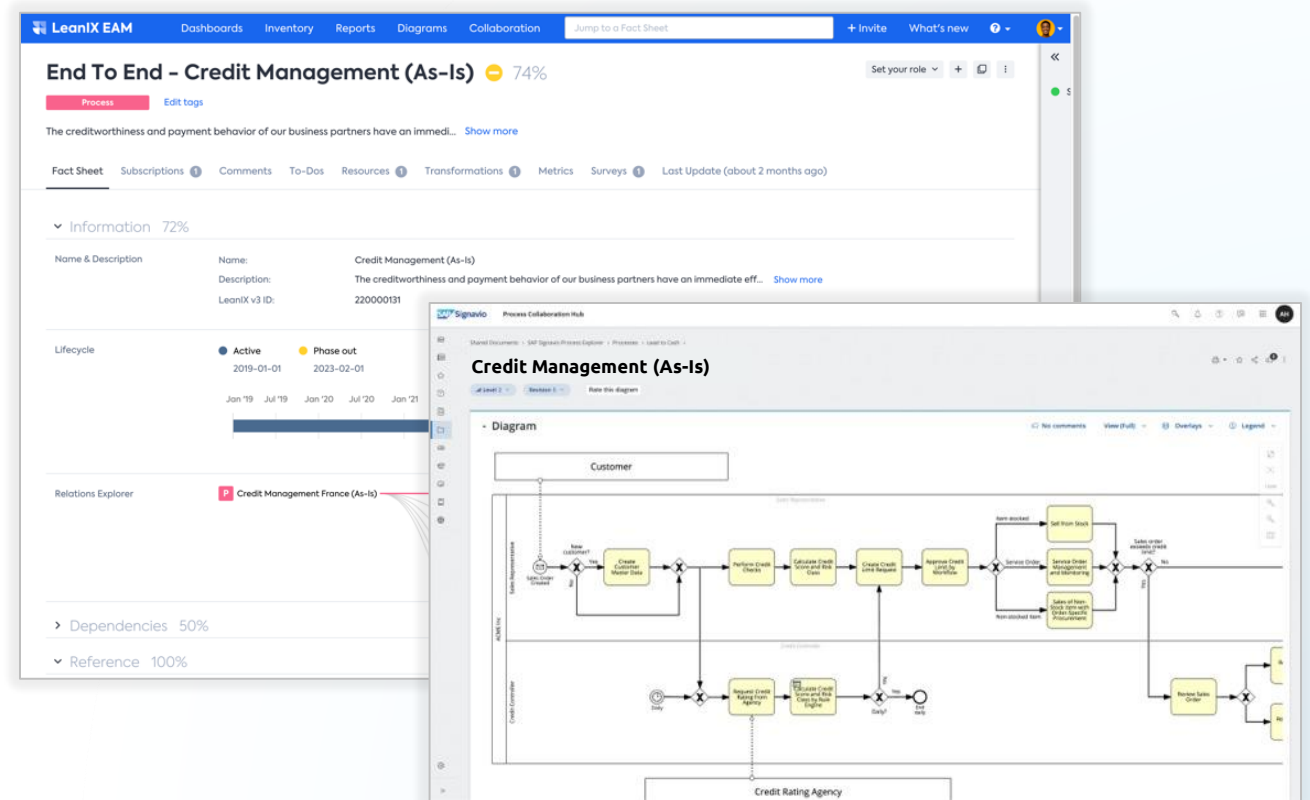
LeanIX EAM Dashboards Inventory Reports Diagrams Collaboration Jump to a Fact Sheet + Invite What's new

End To End - Credit Management (As-Is) 74%

Set your role

Process Edit tags

The creditworthiness and payment behavior of our business partners have an immedi... Show more

Fact Sheet Subscriptions 1 Comments To-Dos Resources 1 Transformations 1 Metrics Surveys 1 Last Update (about 2 months ago)

Information 72%

Name & Description
Name: Credit Management (As-Is)
Description: The creditworthiness and payment behavior of our business partners have an immediate eff... Show more
LeanIX v3 ID: 220000131

Lifecycle
Active Phase out
2019-01-01 2023-02-01
Jan '19 Jul '19 Jan '20 Jul '20 Jan '21

Relations Explorer
P Credit Management France (As-Is)

Dependencies 50%

Reference 100%

SAP Signavio Process Collaboration Hub

Credit Management (As-Is)

Rate this diagram

Diagram

No comments View (full) Overlays Legend

Customer

Item stocked
Sell from Stock
New customer?
Yes
Create Customer Master Data
Perform Credit Checks
Calculate Credit Score and Risk Class
Create Credit Limit Request
Approve Credit Limit by Workflow
Service Order
Service Order Management and Monitoring
Sales order exceeds credit limit?
No
Sales of Non-Stock item with Order-Specific Procurement
Non-stocked item
Request Credit Rating From Agency
Calculate Credit Score and Risk Class by Rule Engine
Yes
Daily
End daily
Review Sales Order

Credit Rating Agency